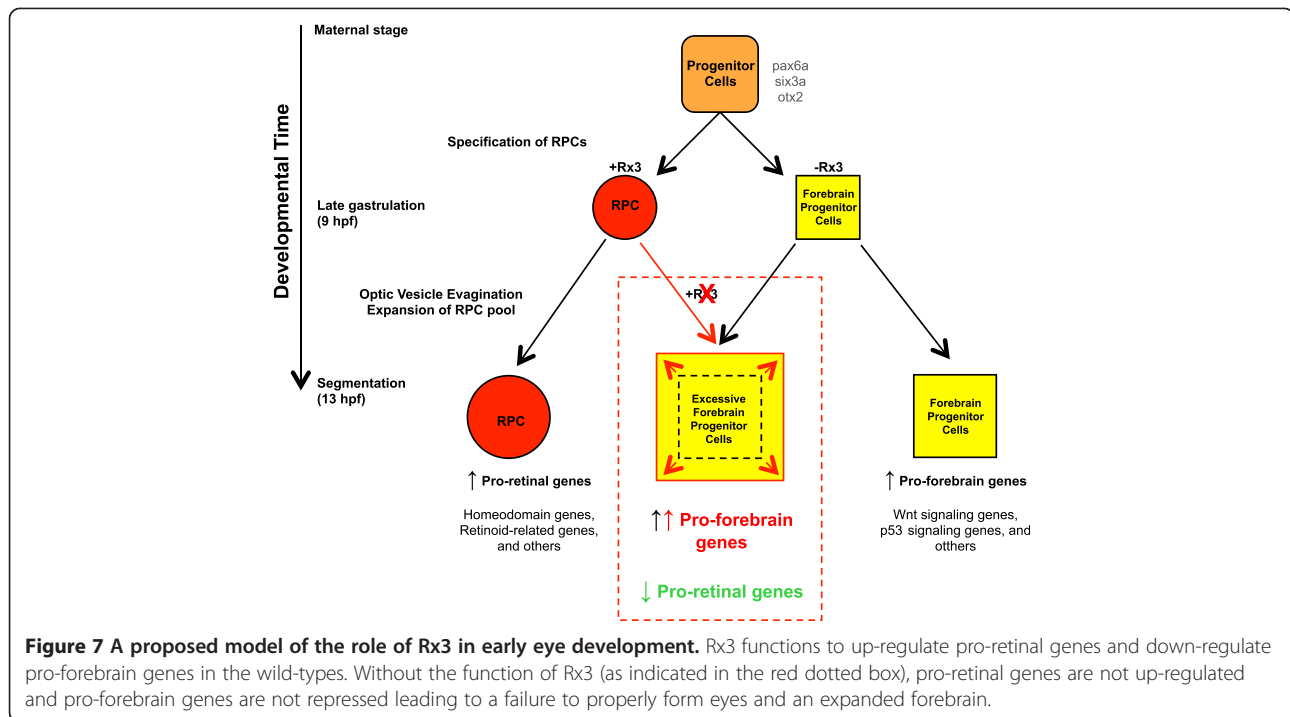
Developmental Time

Maternal stage

Progenitor Cells

pax6a
six3a
otx2

Specification of RPCs

+Rx3

-Rx3

Late gastrulation (9 hpf)

RPC

Forebrain Progenitor Cells

Optic Vesicle Evagination
Expansion of RPC pool

+Rx3

Segmentation (13 hpf)

RPC

Excessive Forebrain Progenitor Cells

Forebrain Progenitor Cells

↑ Pro-retinal genes

Homeodomain genes, Retinoid-related genes, and others

↑↑ Pro-forebrain genes

↓ Pro-retinal genes

↑ Pro-forebrain genes

Wnt signaling genes, p53 signaling genes, and otthers

**Figure 7 A proposed model of the role of Rx3 in early eye development.** Rx3 functions to up-regulate pro-retinal genes and down-regulate pro-forebrain genes in the wild-types. Without the function of Rx3 (as indicated in the red dotted box), pro-retinal genes are not up-regulated and pro-forebrain genes are not repressed leading to a failure to properly form eyes and an expanded forebrain.